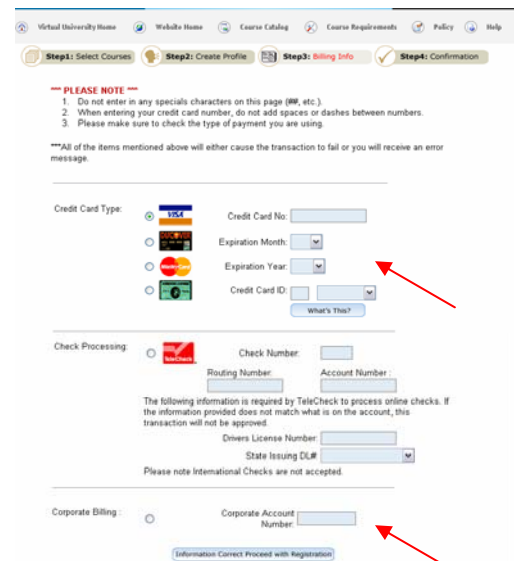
Virtual University Home Website Home Course Catalog Course Requirements Policy Help

Step1: Select Courses Step2: Create Profile Step3: Billing Info Step4: Confirmation

*** PLEASE NOTE ***
1. Do not enter in any specials characters on this page (#@, etc.).
2. When entering your credit card number, do not add spaces or dashes between numbers.
3. Please make sure to check the type of payment you are using.

***All of the items mentioned above will either cause the transaction to fail or you will receive an error message.

Credit Card Type:

VISA

Credit Card No:

Expiration Month:

Expiration Year:

Credit Card ID:

What's This?

Check Processing:

TeleCheck

Check Number:

Routing Number:

Account Number:

The following information is required by TeleCheck to process online checks. If the information provided does not match what is on the account, this transaction will not be approved.

Drivers License Number:

State Issuing DL#

Please note International Checks are not accepted.

Corporate Billing :

Corporate Account Number:

Information Correct Proceed with Registration